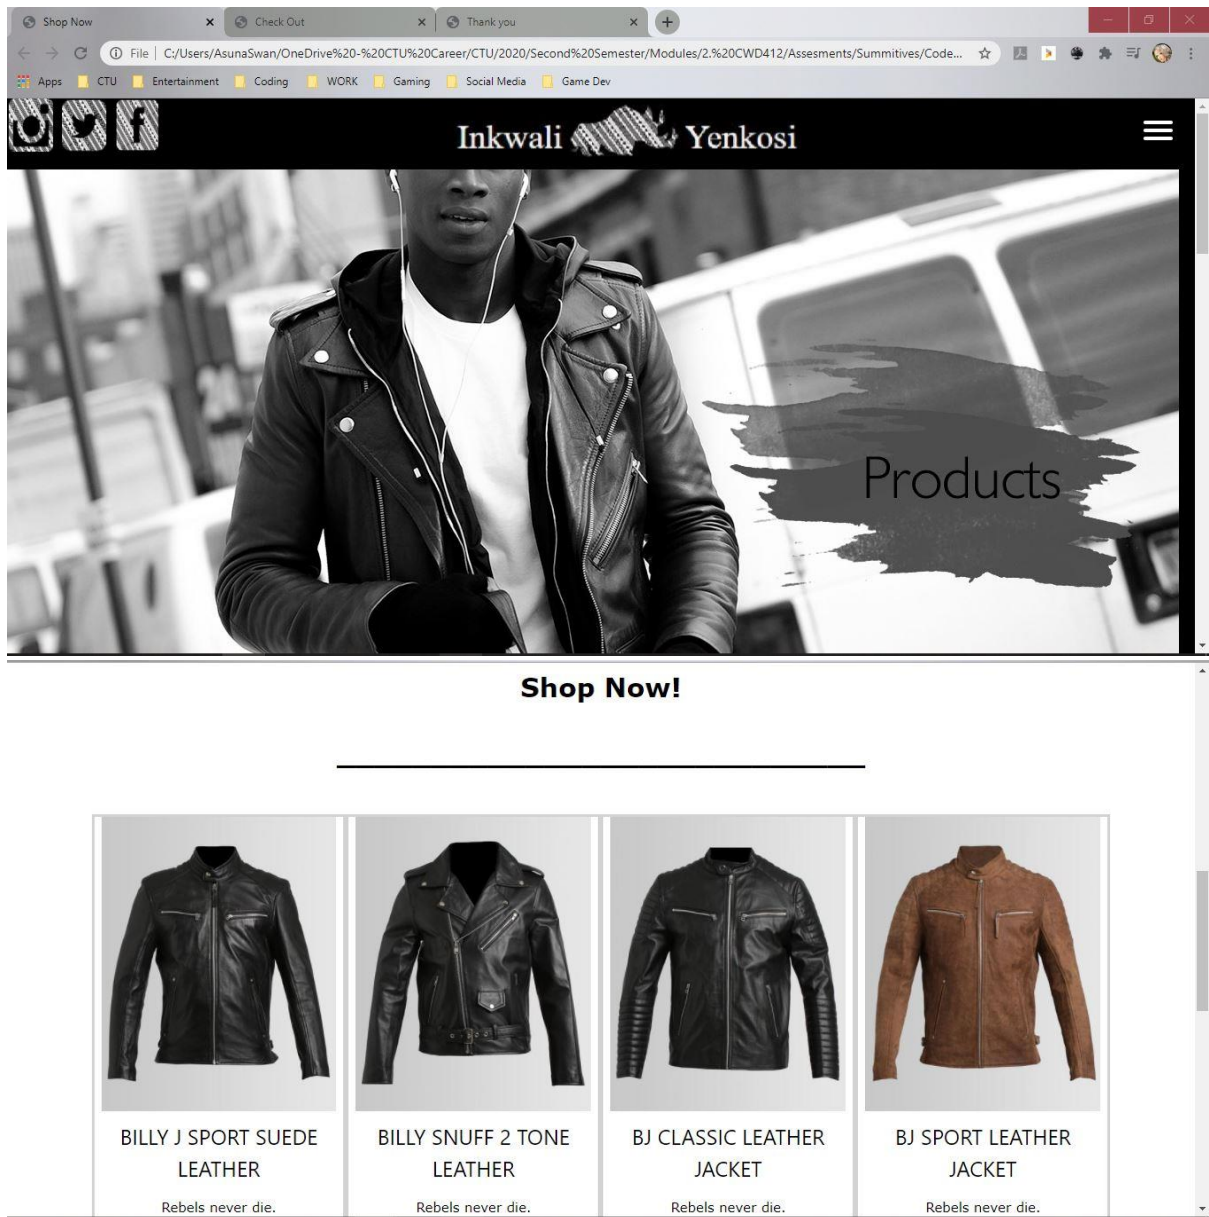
Shop Now
Check Out
Thank you

File | C:/Users/AsunaSwan/OneDrive%20-%20CTU%20Career/CTU/2020/Second%20Semester/Modules/2.%20CWD412/Assesments/Summitives/Code...

Apps CTU Entertainment Coding WORK Gaming Social Media Game Dev

Inkwali Yenkosi

Products

Shop Now!

BILLY J SPORT SUEDE LEATHER
Rebels never die.

BILLY SNUFF 2 TONE LEATHER
Rebels never die.

BJ CLASSIC LEATHER JACKET
Rebels never die.

BJ SPORT LEATHER JACKET
Rebels never die.